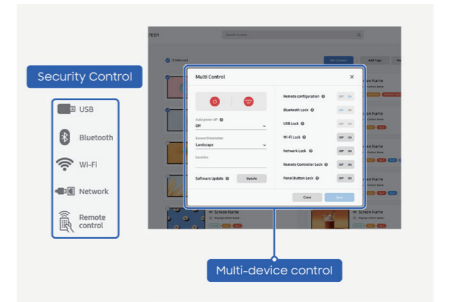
Security Control

USB

Bluetooth

Wi-Fi

Network

Remote control

Multi Control

Auto power off
Off

Screen Orientation
Landscape

Software Update
Update

Remote Configuration
Bluetooth Lock
USB Lock
Wi-Fi Lock
Network Lock
Remote Controller Lock
Panel Button Lock

Close
Save

Multi-device control